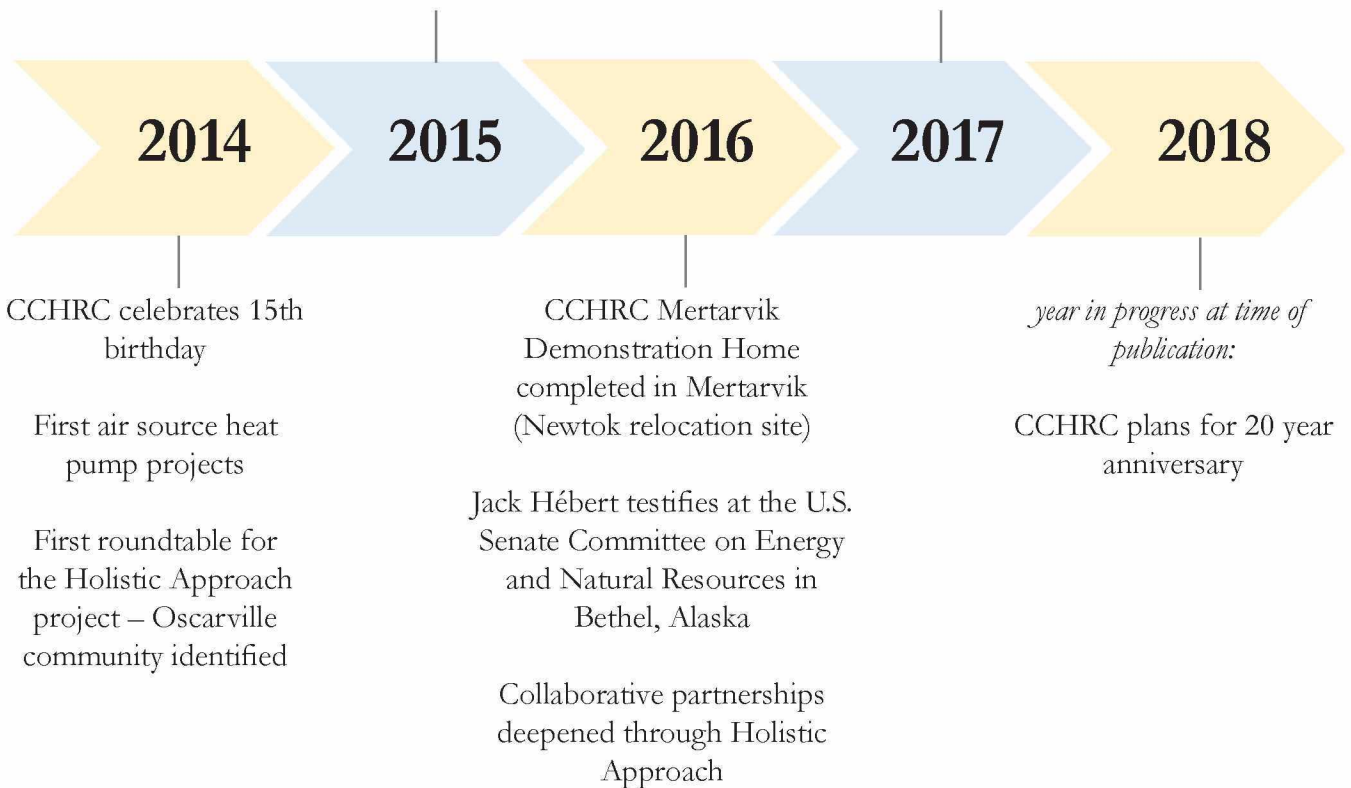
2014

2015

2016

2017

2018

CCHRC celebrates 15th birthday

First air source heat pump projects

First roundtable for the Holistic Approach project – Oscarville community identified

CCHRC Mertarvik Demonstration Home completed in Mertarvik (Newtok relocation site)

Jack Hébert testifies at the U.S. Senate Committee on Energy and Natural Resources in Bethel, Alaska

Collaborative partnerships deepened through Holistic Approach

*year in progress at time of publication:*

CCHRC plans for 20 year anniversary